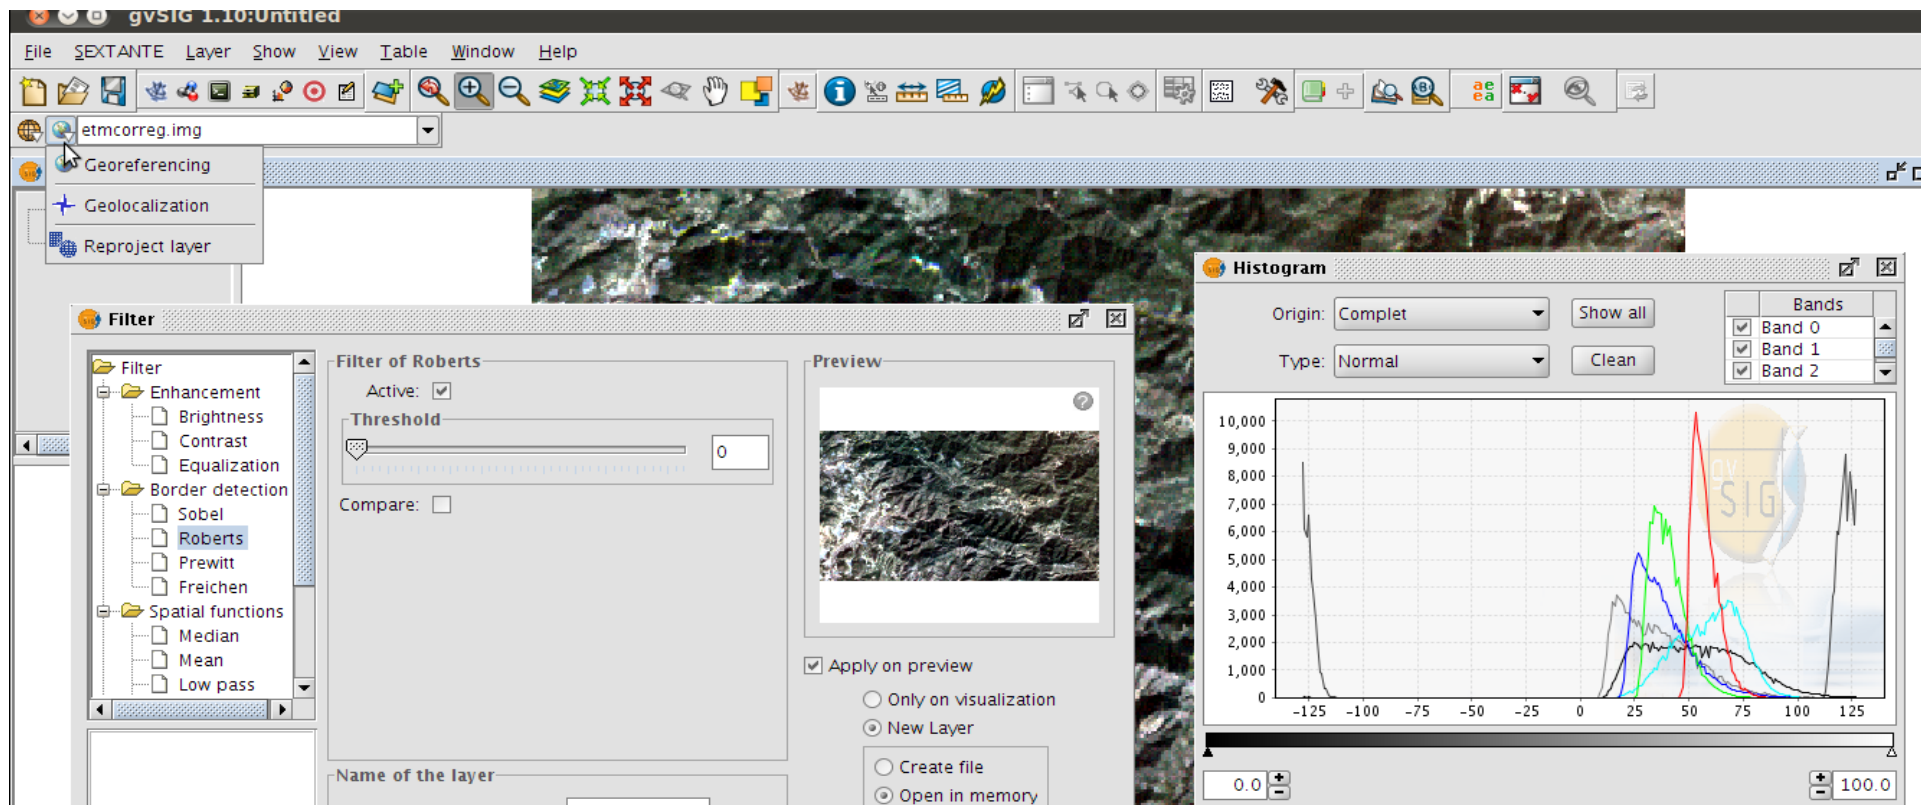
gvSIG 1.10:Untitled

File SEXTANTE Layer Show View Table Window Help

etmcorreg.img

Georeferencing
Geolocalization
Reproject layer

Filter

Filter
Enhancement
Brightness
Contrast
Equalization
Border detection
Sobel
Roberts
Prewitt
Freichen
Spatial functions
Median
Mean
Low pass

Filter of Roberts
Active:
Threshold
0
Compare:

Name of the layer

Preview

Apply on preview
Only on visualization
New Layer
Create file
Open in memory

Histogram

Origin: Complet
Show all
Type: Normal
Clean

Bands
Band 0
Band 1
Band 2

10,000
9,000
8,000
7,000
6,000
5,000
4,000
3,000
2,000
1,000
0
-125 -100 -75 -50 -25 0 25 50 75 100 125

0.0
100.0